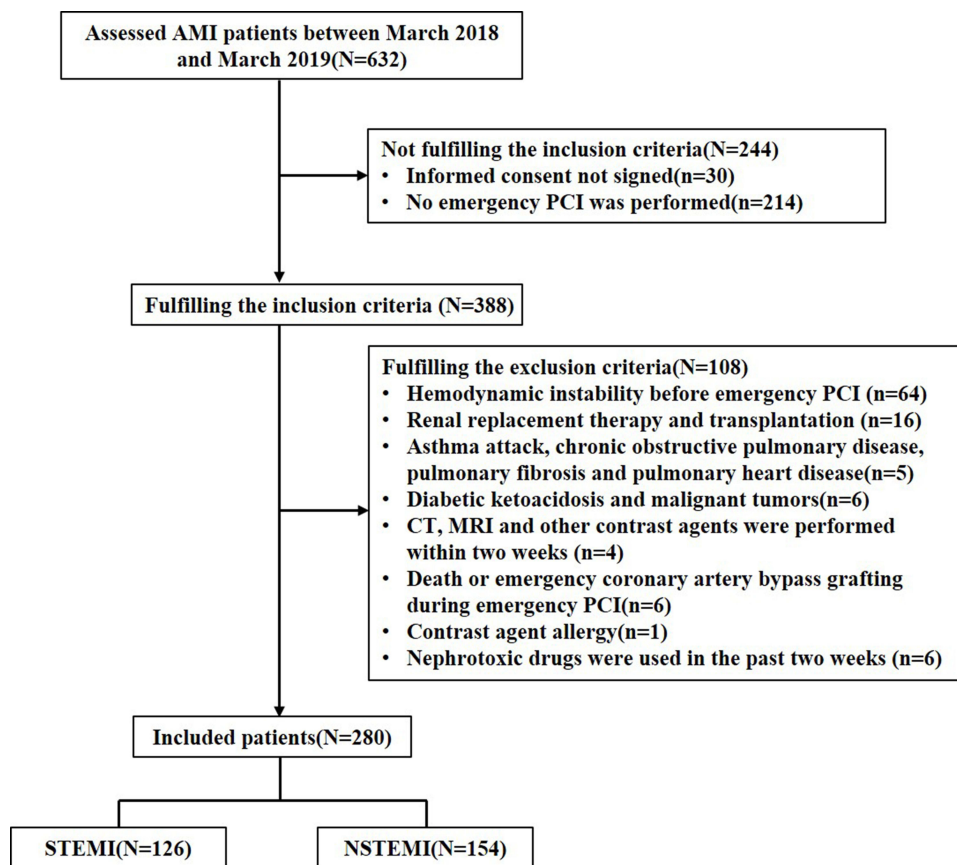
Assessed AMI patients between March 2018 and March 2019(N=632)

Not fulfilling the inclusion criteria(N=244)
• Informed consent not signed(n=30)
• No emergency PCI was performed(n=214)

Fulfilling the inclusion criteria (N=388)

Fulfilling the exclusion criteria(N=108)
• Hemodynamic instability before emergency PCI (n=64)
• Renal replacement therapy and transplantation (n=16)
• Asthma attack, chronic obstructive pulmonary disease, pulmonary fibrosis and pulmonary heart disease(n=5)
• Diabetic ketoacidosis and malignant tumors(n=6)
• CT, MRI and other contrast agents were performed within two weeks (n=4)
• Death or emergency coronary artery bypass grafting during emergency PCI(n=6)
• Contrast agent allergy(n=1)
• Nephrotoxic drugs were used in the past two weeks (n=6)

Included patients(N=280)

STEMI(N=126)

NSTEMI(N=154)